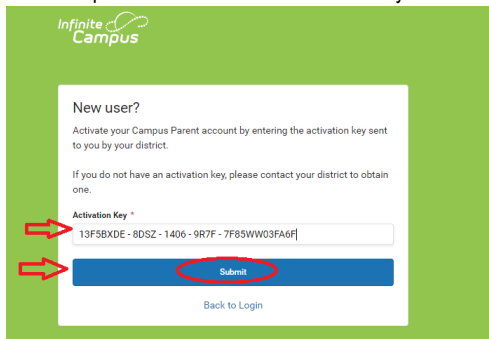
Infinite Campus

New user?

Activate your Campus Parent account by entering the activation key sent to you by your district.

If you do not have an activation key, please contact your district to obtain one.

Activation Key *

13F5BXDE - 8DSZ - 1406 - 9R7F - 7F85WW03FA6F

Submit

Back to Login